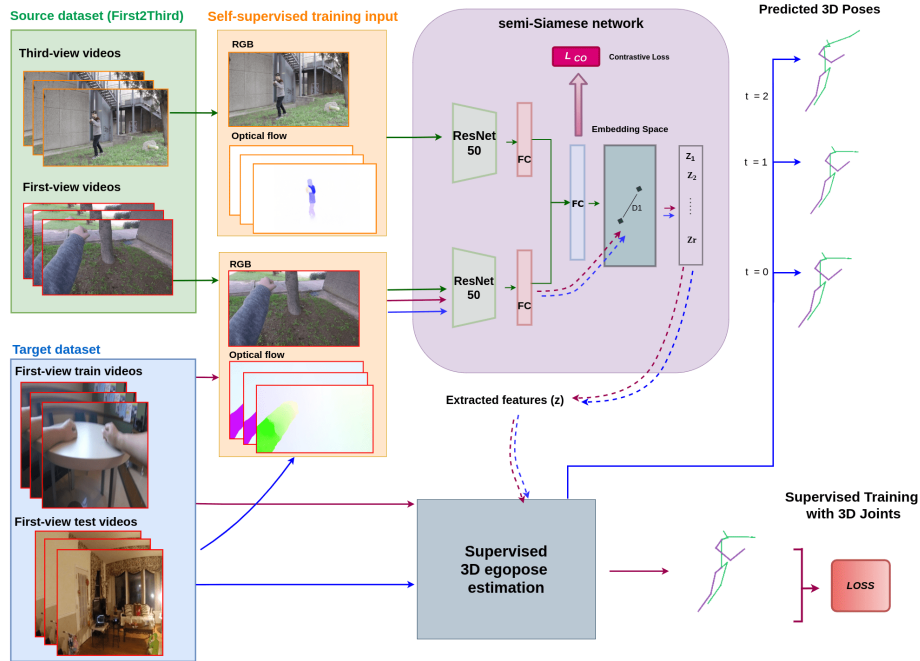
Source dataset (First2Third)

Third-view videos

First-view videos

Self-supervised training input

RGB

Optical flow

RGB

Optical flow

semi-Siamese network

$L_{CO}$ Contrastive Loss

Embedding Space

ResNet 50

FC

FC

ResNet 50

FC

D1

$z_1$
$z_2$
$z_T$

Predicted 3D Poses

t = 2

t = 1

t = 0

Target dataset

First-view train videos

First-view test videos

Extracted features (z)

Supervised 3D egopose estimation

Supervised Training with 3D Joints

LOSS